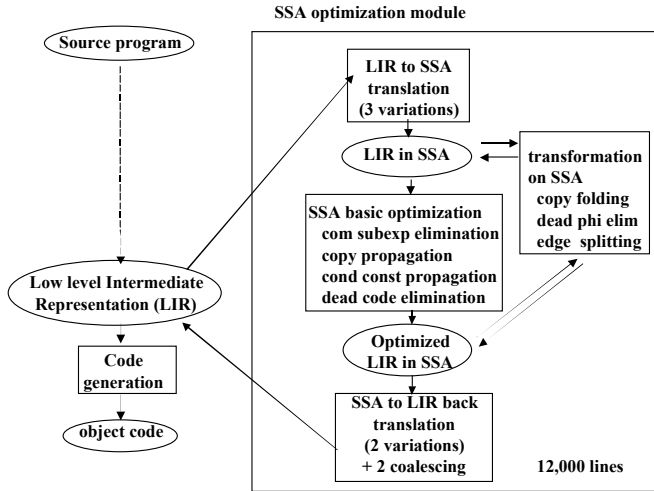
SSA optimization module

Source program

LIR to SSA translation (3 variations)

LIR in SSA

transformation on SSA
copy folding
dead phi elim
edge splitting

SSA basic optimization
com subexp elimination
copy propagation
cond const propagation
dead code elimination

Low level Intermediate Representation (LIR)

Optimized LIR in SSA

Code generation

object code

SSA to LIR back translation (2 variations) + 2 coalescing

12,000 lines